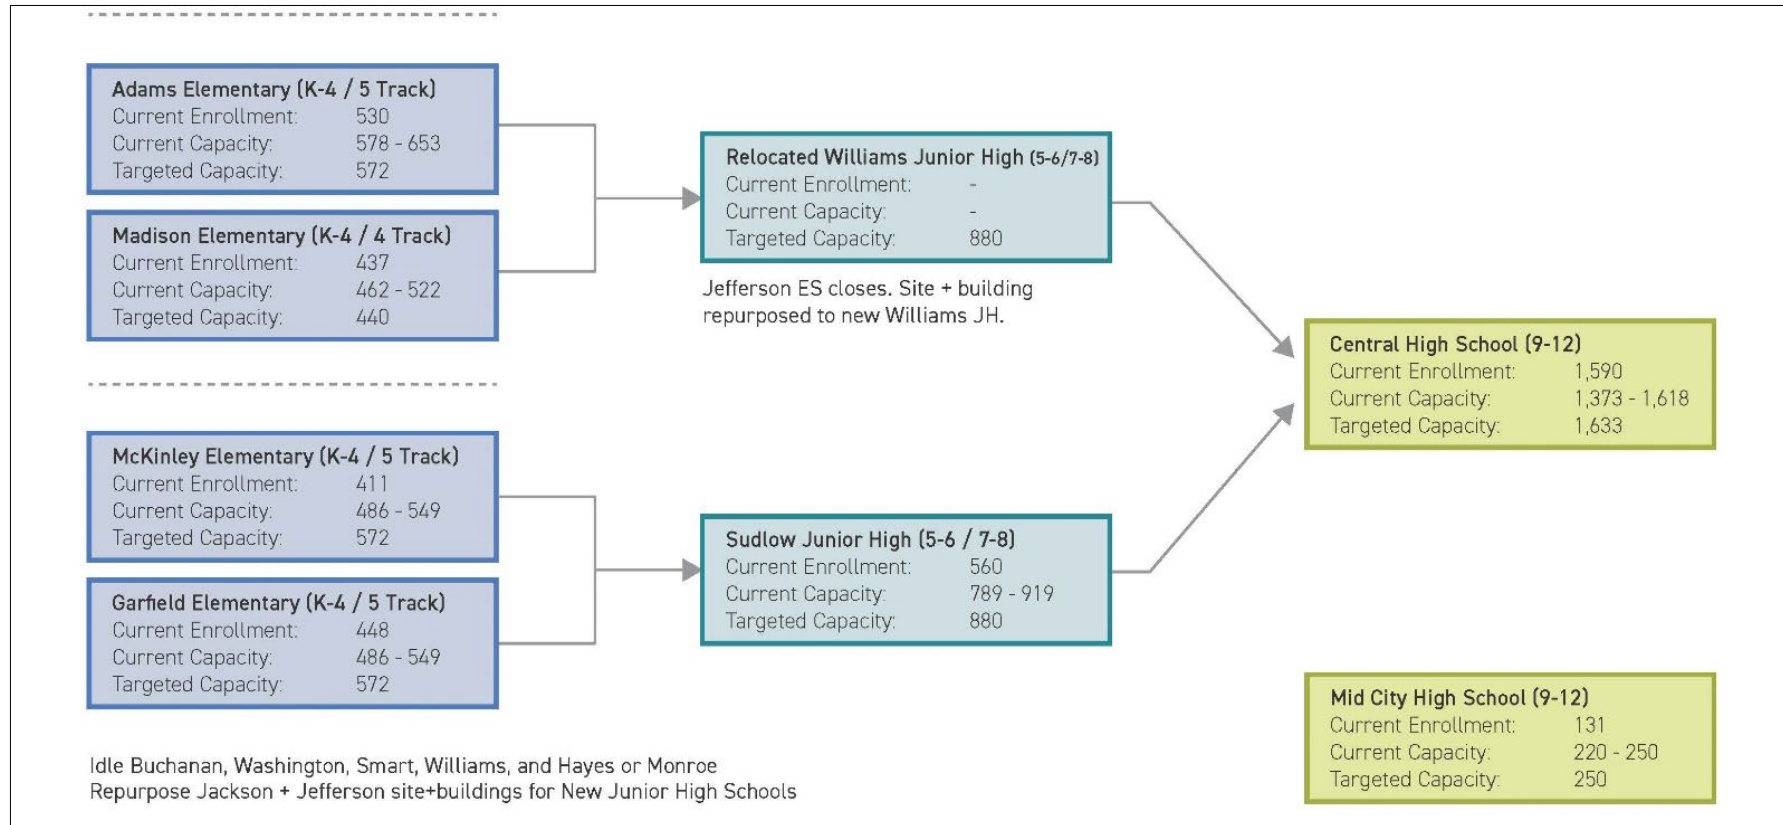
Adams Elementary (K-4 / 5 Track)
Current Enrollment: 530
Current Capacity: 578 - 653
Targeted Capacity: 572

Madison Elementary (K-4 / 4 Track)
Current Enrollment: 437
Current Capacity: 462 - 522
Targeted Capacity: 440

Relocated Williams Junior High (5-6/7-8)
Current Enrollment: -
Current Capacity: -
Targeted Capacity: 880

Jefferson ES closes. Site + building repurposed to new Williams JH.

Central High School (9-12)
Current Enrollment: 1,590
Current Capacity: 1,373 - 1,618
Targeted Capacity: 1,633

McKinley Elementary (K-4 / 5 Track)
Current Enrollment: 411
Current Capacity: 486 - 549
Targeted Capacity: 572

Garfield Elementary (K-4 / 5 Track)
Current Enrollment: 448
Current Capacity: 486 - 549
Targeted Capacity: 572

Sudlow Junior High (5-6 / 7-8)
Current Enrollment: 560
Current Capacity: 789 - 919
Targeted Capacity: 880

Mid City High School (9-12)
Current Enrollment: 131
Current Capacity: 220 - 250
Targeted Capacity: 250

Idle Buchanan, Washington, Smart, Williams, and Hayes or Monroe
Repurpose Jackson + Jefferson site+buildings for New Junior High Schools